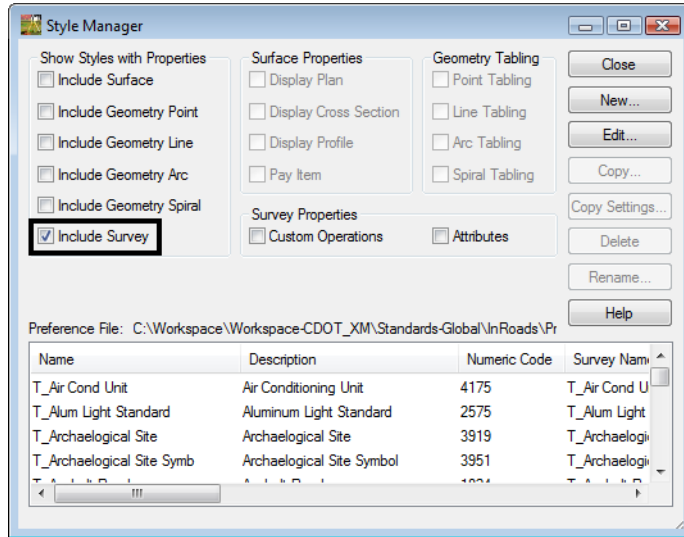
Style Manager

Show Styles with Properties
Include Surface
Include Geometry Point
Include Geometry Line
Include Geometry Arc
Include Geometry Spiral
Include Survey

Surface Properties
Display Plan
Display Cross Section
Display Profile
Pay Item

Geometry Tabling
Point Tabling
Line Tabling
Arc Tabling
Spiral Tabling

Survey Properties
Custom Operations
Attributes

Close
New...
Edit...
Copy...
Copy Settings...
Delete
Rename...
Help

Preference File: C:\Workspace\Workspace-CDOT_XM\Standards-Global\InRoads\Pr

| Name | Description | Numeric Code | Survey Nam |
|---|---|---|---|
| T_Air Cond Unit | Air Conditioning Unit | 4175 | T_Air Cond U |
| T_Alum Light Standard | Aluminum Light Standard | 2575 | T_Alum Light |
| T_Archaelogical Site | Archaelogical Site | 3919 | T_Archaelogi |
| T_Archaelogical Site Symb | Archaelogical Site Symbol | 3951 | T_Archaelogi |
| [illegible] | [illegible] | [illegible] | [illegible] |